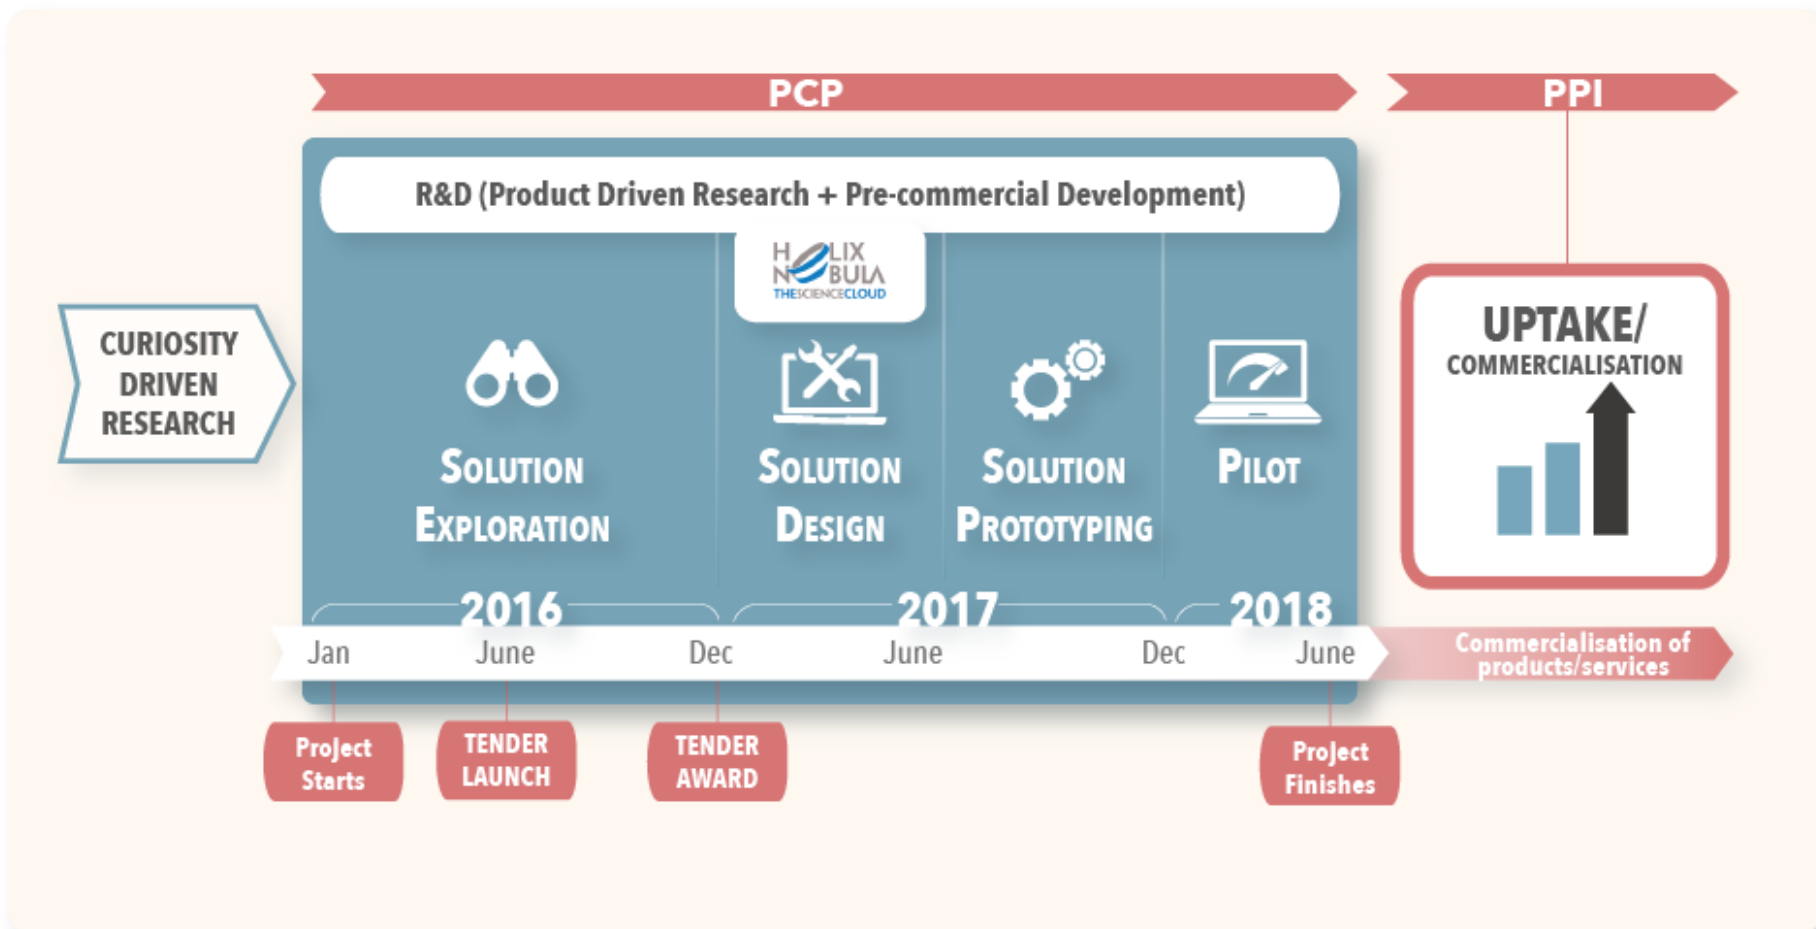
PCP

PPI

R&D (Product Driven Research + Pre-commercial Development)

HELIX NEBULA THESCIENCECLOUD

CURIOSITY DRIVEN RESEARCH

SOLUTION EXPLORATION

SOLUTION DESIGN

SOLUTION PROTOTYPING

PILOT

UPTAKE/ COMMERCIALISATION

2016

2017

2018

Jan

June

Dec

June

Dec

June

Commercialisation of products/services

Project Starts

TENDER LAUNCH

TENDER AWARD

Project Finishes